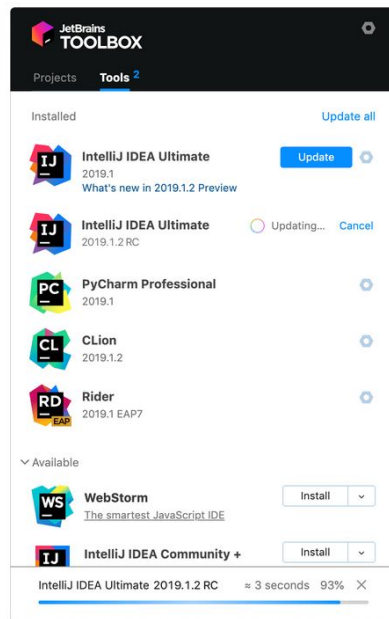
JetBrains
TOOLBOX

Projects Tools 2

Installed Update all

IJ
IntelliJ IDEA Ultimate
2019.1
What's new in 2019.1.2 Preview
Update

IJ
IntelliJ IDEA Ultimate
2019.1.2 RC
Updating... Cancel

PC
PyCharm Professional
2019.1

CL
CLion
2019.1.2

RD
EAP
Rider
2019.1 EAP7

Available

WS
WebStorm
The smartest JavaScript IDE
Install

IJ
IntelliJ IDEA Community +
Install

IntelliJ IDEA Ultimate 2019.1.2 RC ≈ 3 seconds 93% ✕